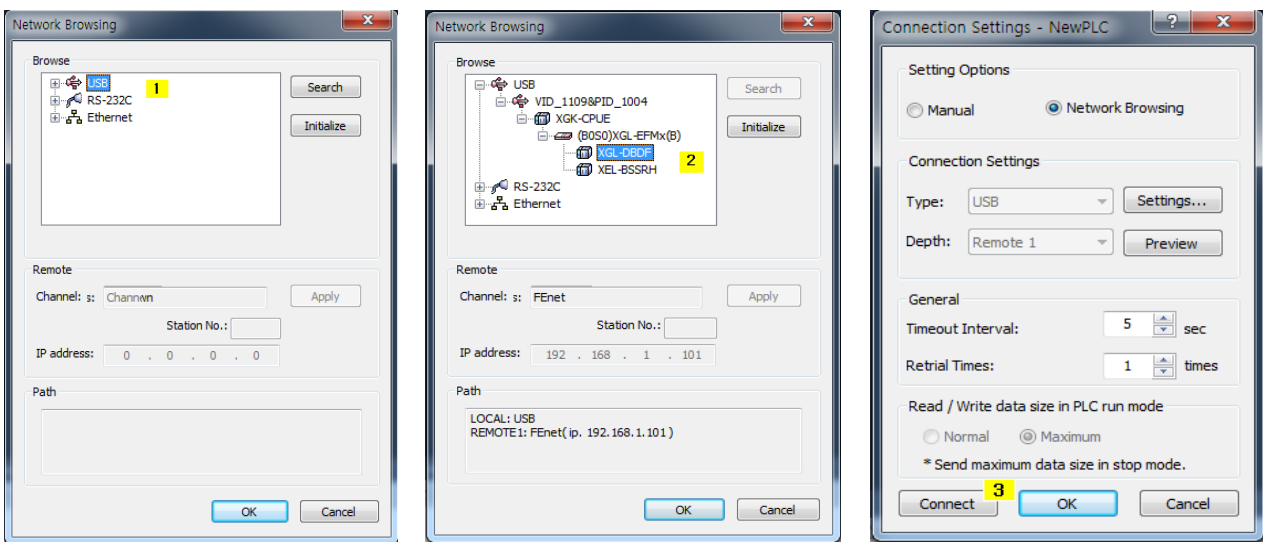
Network Browsing

Browse

USB 1
RS-232C
Ethernet

Search
Initialize

Remote
Channel: s: Channwn
Apply
Station No.:
IP address: 0 . 0 . 0 . 0

Path

OK
Cancel

Network Browsing

Browse

USB
VID_1109&PID_1004
XGK-CPUE
(B0S0)XGL-EFMx(B)
XGL-DBDF 2
XEL-BSSRH
RS-232C
Ethernet

Search
Initialize

Remote
Channel: s: FEnet
Apply
Station No.:
IP address: 192 . 168 . 1 . 101

Path
LOCAL: USB
REMOTE1: FEnet( ip. 192.168.1.101 )

OK
Cancel

Connection Settings - NewPLC

Setting Options
Manual
Network Browsing

Connection Settings
Type: USB
Settings...
Depth: Remote 1
Preview

General
Timeout Interval: 5 sec
Retrial Times: 1 times

Read / Write data size in PLC run mode
Normal
Maximum
* Send maximum data size in stop mode.

3
Connect
OK
Cancel